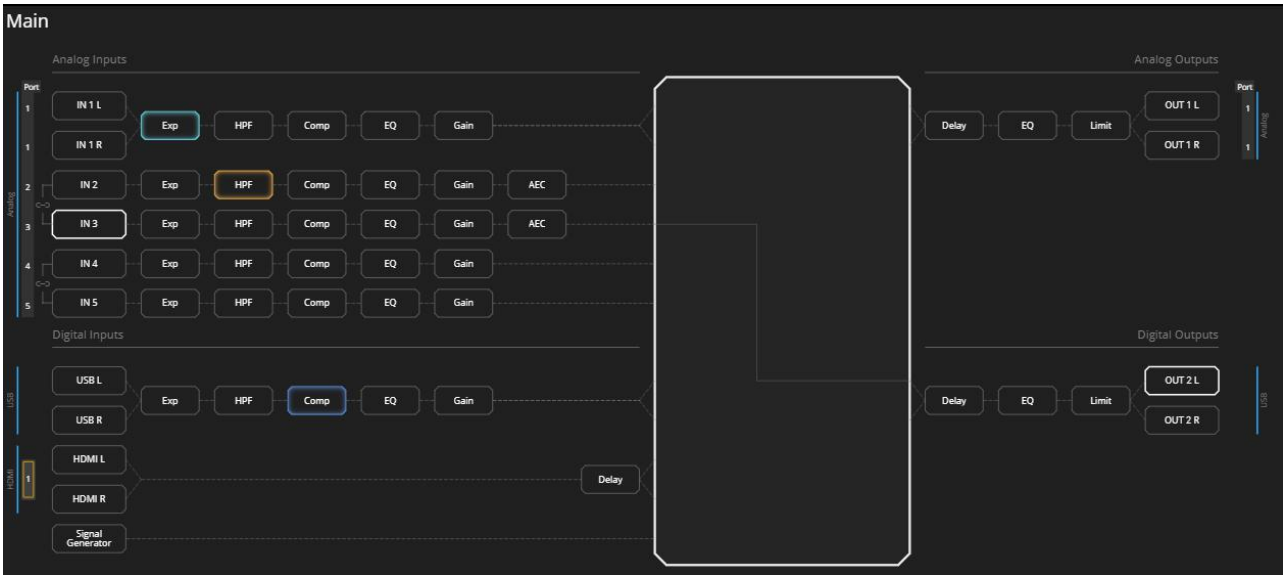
Main

Analog Inputs

Port

Analog

1 IN 1 L
1 IN 1 R
Exp HPF Comp EQ Gain

2 IN 2 Exp HPF Comp EQ Gain AEC
3 IN 3 Exp HPF Comp EQ Gain AEC
4 IN 4 Exp HPF Comp EQ Gain
5 IN 5 Exp HPF Comp EQ Gain

Digital Inputs

USB
USB L
USB R
Exp HPF Comp EQ Gain

HDMI
1
HDMI L
HDMI R
Delay

Signal Generator

Analog Outputs

Delay EQ Limit
OUT 1 L
OUT 1 R

Port
1
1
Analog

Digital Outputs

Delay EQ Limit
OUT 2 L
OUT 2 R
USB